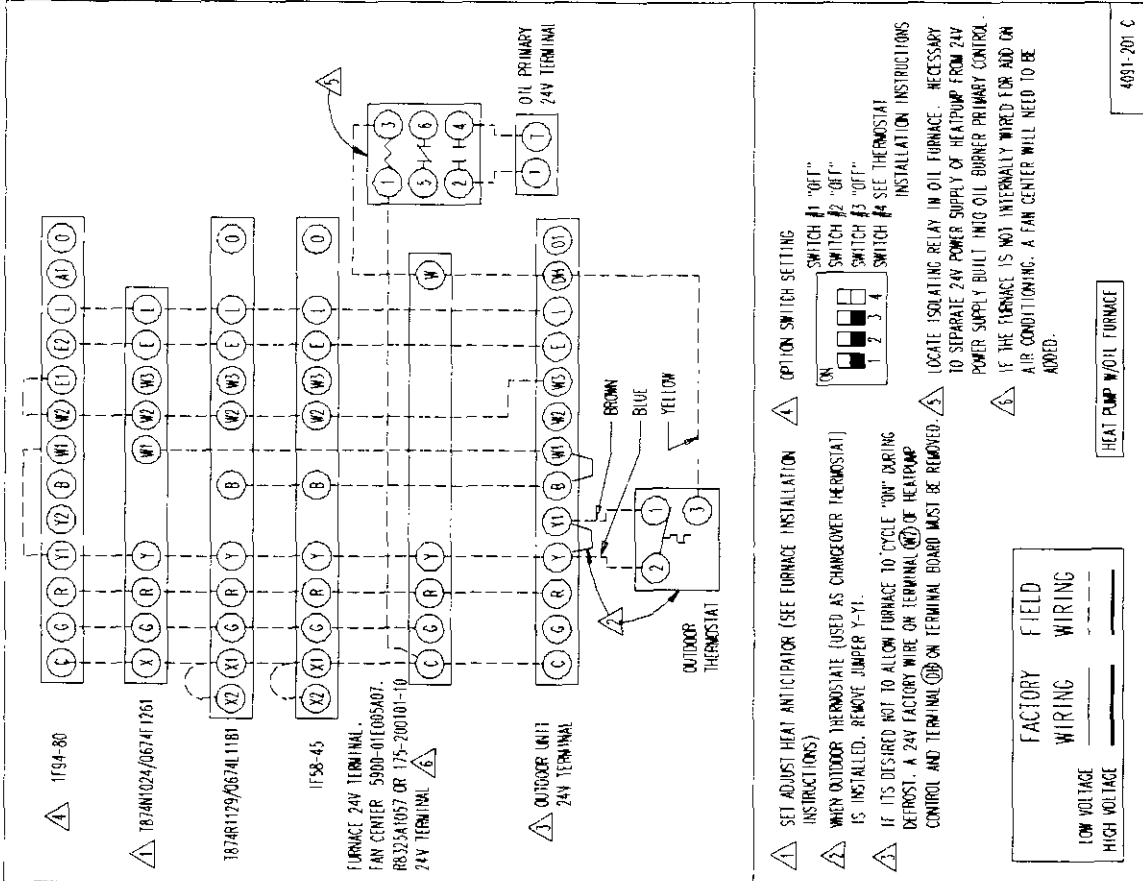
4 1F94-80

C G R Y1 Y2 B W1 W2 E1 E2 L A1 O

1 T874N1024/Q674L1261

X G R Y W1 W2 E L

T874R1129/Q674L1181

X2 X1 G R Y B W2 W3 E L O

1F58-45

X2 X1 G R Y B W2 W3 E L O

FURNACE 24V TERMINAL. FAN CENTER 5900-01E005A07. R8325A1057 OR 175-200101-10 24V TERMINAL 6

C G R Y W

3 OUTDOOR UNIT 24V TERMINAL

C G R Y Y1 B W1 W2 W3 E L DH O1

BROWN
BLUE
YELLOW

OUTDOOR THERMOSTAT

2

1 2 3

5

1 3
5 6
2 4

OIL PRIMARY 24V TERMINAL

T T

1 SET ADJUST HEAT ANTICIPATOR (SEE FURNACE INSTALLATION INSTRUCTIONS)

2 WHEN OUTDOOR THERMOSTATE (USED AS CHANGEOVER THERMOSTAT) IS INSTALLED. REMOVE JUMPER Y-Y1.

3 IF ITS DESIRED NOT TO ALLOW FURNACE TO CYCLE "ON" DURING DEFROST. A 24V FACTORY WIRE ON TERMINAL W1 OF HEATPUMP CONTROL AND TERMINAL DH ON TERMINAL BOARD MUST BE REMOVED.

4 OPTION SWITCH SETTING

ON
1 2 3 4

SWITCH #1 "OFF"
SWITCH #2 "OFF"
SWITCH #3 "OFF"
SWITCH #4 SEE THERMOSTAT INSTALLATION INSTRUCTIONS

5 LOCATE ISOLATING RELAY IN OIL FURNACE. NECESSARY TO SEPARATE 24V POWER SUPPLY OF HEATPUMP FROM 24V POWER SUPPLY BUILT INTO OIL BURNER PRIMARY CONTROL.

6 IF THE FURNACE IS NOT INTERNALLY WIRED FOR ADD ON AIR CONDITIONING. A FAN CENTER WILL NEED TO BE ADDED.

| | FACTORY WIRING | FIELD WIRING |
|---|---|---|
| LOW VOLTAGE | | |
| HIGH VOLTAGE | | |

HEAT PUMP W/OIL FURNACE

4091-201 C